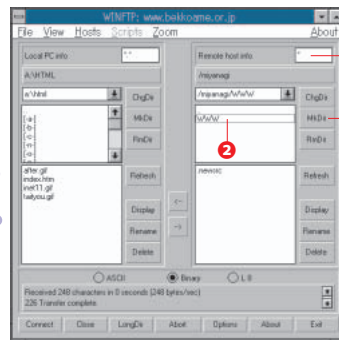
WINFTP: www.bekkoame.or.jp

File View Hosts Scripts Zoom About

Local PC info *.*

A:\HTML

a:\html

[-a-]
[-b-]
[-c-]
[-d-]

ChgDir
MkDir
RmDir

after.gif
index.htm
inet11.gif
taiyou.gif

Refresh

Display
Rename
Delete

Remote host info *

/niyanagi

/niyanagi/WWW

WWW

2

.newsrc

ChgDir
MkDir
RmDir

Refresh

Display
Rename
Delete

ASCII Binary L 8

Received 248 characters in 0 seconds (248 bytes/sec)
226 Transfer complete.

Connect Close LongDir Abort Options About Exit